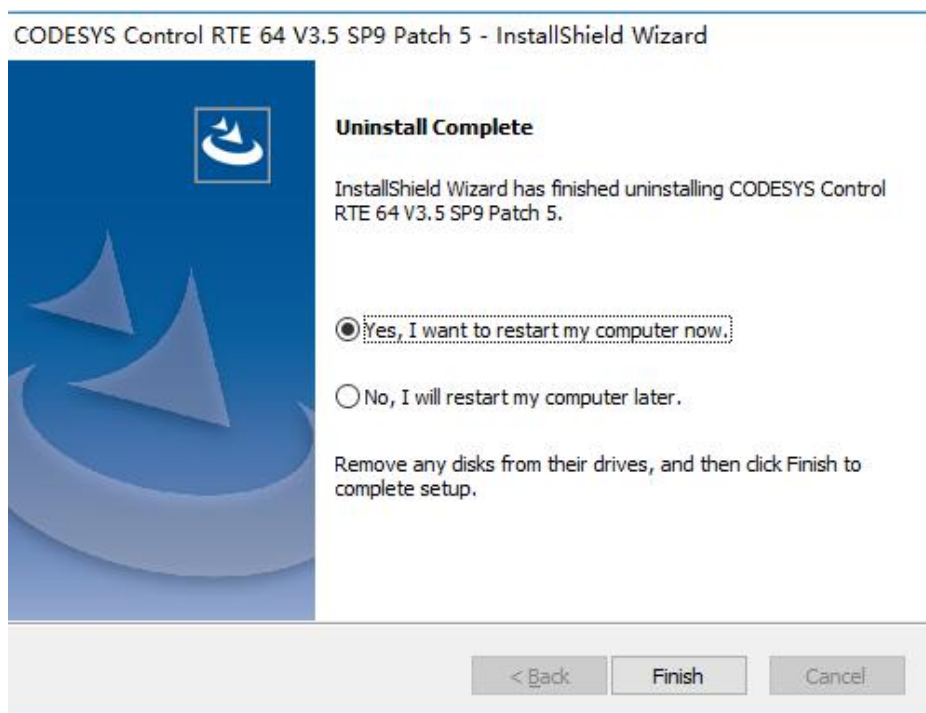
CODESYS Control RTE 64 V3.5 SP9 Patch 5 - InstallShield Wizard

Uninstall Complete

InstallShield Wizard has finished uninstalling CODESYS Control RTE 64 V3.5 SP9 Patch 5.

Yes, I want to restart my computer now.

No, I will restart my computer later.

Remove any disks from their drives, and then click Finish to complete setup.

< Back

Finish

Cancel